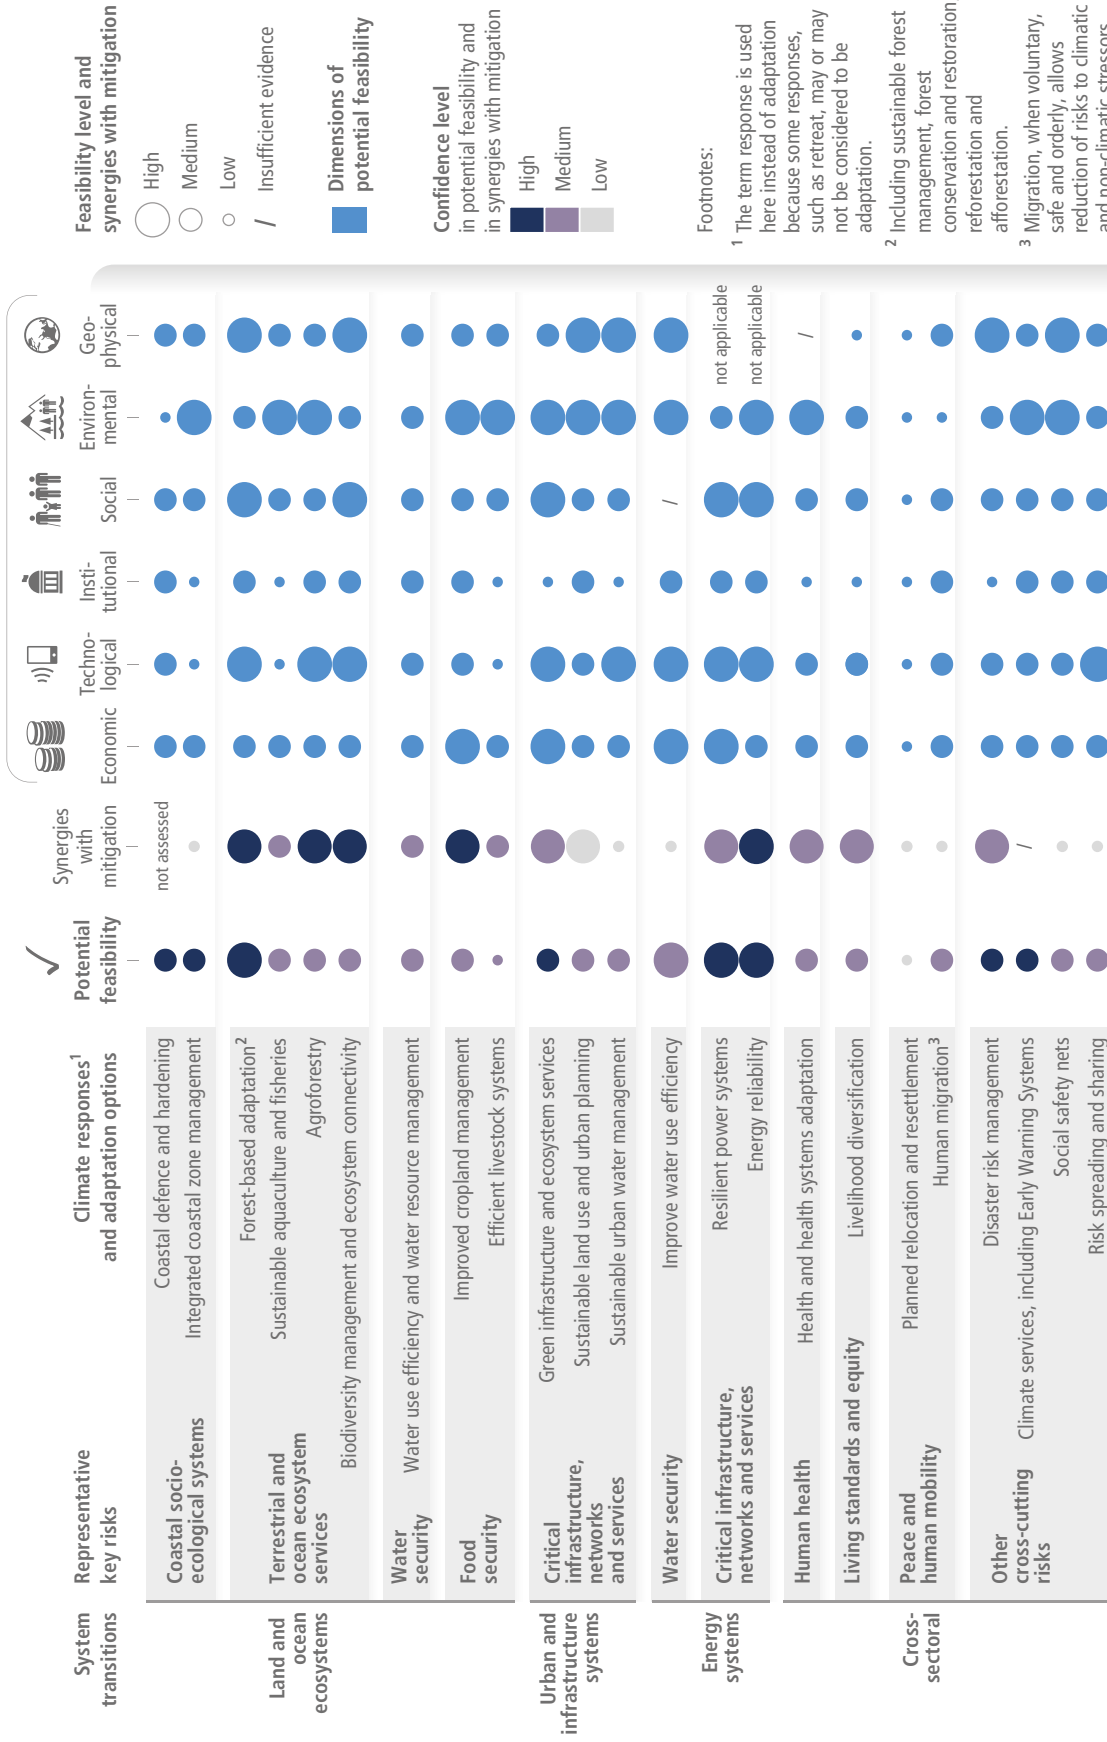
System transitions

Representative key risks

Climate responses$^1$ and adaptation options

Potential feasibility

Synergies with mitigation

Economic

Techno-logical

Insti-tutional

Social

Environ-mental

Geo-physical

Land and ocean ecosystems

Coastal socio-ecological systems

Coastal defence and hardening

Integrated coastal zone management

not assessed

Terrestrial and ocean ecosystem services

Forest-based adaptation$^2$

Sustainable aquaculture and fisheries

Agroforestry

Biodiversity management and ecosystem connectivity

Water security

Water use efficiency and water resource management

Food security

Improved cropland management

Efficient livestock systems

Urban and infrastructure systems

Critical infrastructure, networks and services

Green infrastructure and ecosystem services

Sustainable land use and urban planning

Sustainable urban water management

Water security

Improve water use efficiency

Energy systems

Critical infrastructure, networks and services

Resilient power systems

Energy reliability

not applicable

not applicable

Cross-sectoral

Human health

Health and health systems adaptation

Living standards and equity

Livelihood diversification

Peace and human mobility

Planned relocation and resettlement

Human migration$^3$

Other cross-cutting risks

Disaster risk management

Climate services, including Early Warning Systems

Social safety nets

Risk spreading and sharing

Feasibility level and synergies with mitigation

High

Medium

Low

Insufficient evidence

Dimensions of potential feasibility

Confidence level in potential feasibility and in synergies with mitigation

High

Medium

Low

Footnotes:

1 The term response is used here instead of adaptation because some responses, such as retreat, may or may not be considered to be adaptation.

2 Including sustainable forest management, forest conservation and restoration, reforestation and afforestation.

3 Migration, when voluntary, safe and orderly, allows reduction of risks to climatic and non-climatic stressors.